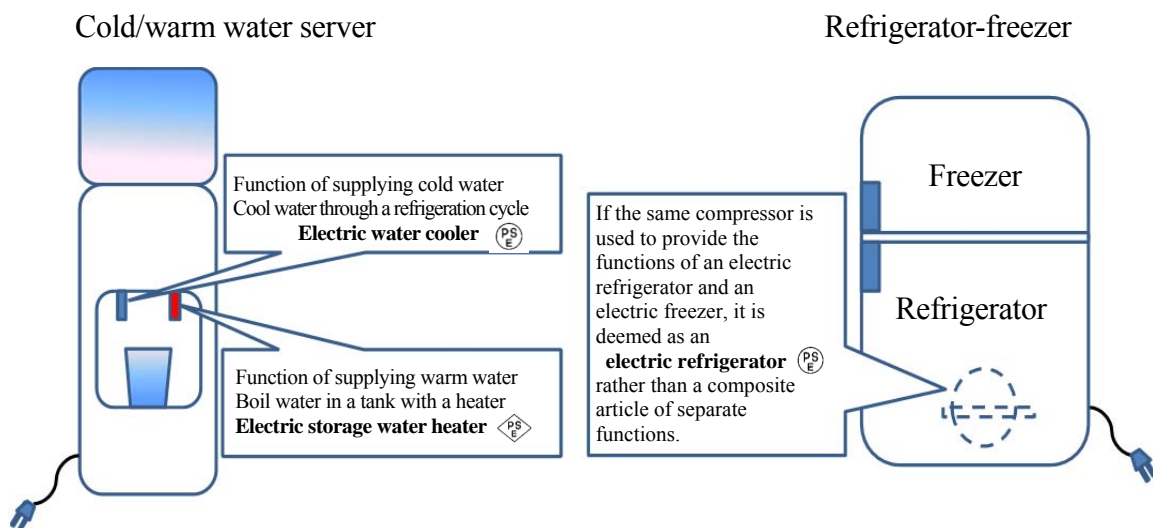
Cold/warm water server

Refrigerator-freezer

Function of supplying cold water
Cool water through a refrigeration cycle
**Electric water cooler** PSE

Function of supplying warm water
Boil water in a tank with a heater
**Electric storage water heater** PSE

If the same compressor is used to provide the functions of an electric refrigerator and an electric freezer, it is deemed as an **electric refrigerator** PSE rather than a composite article of separate functions.

Freezer

Refrigerator